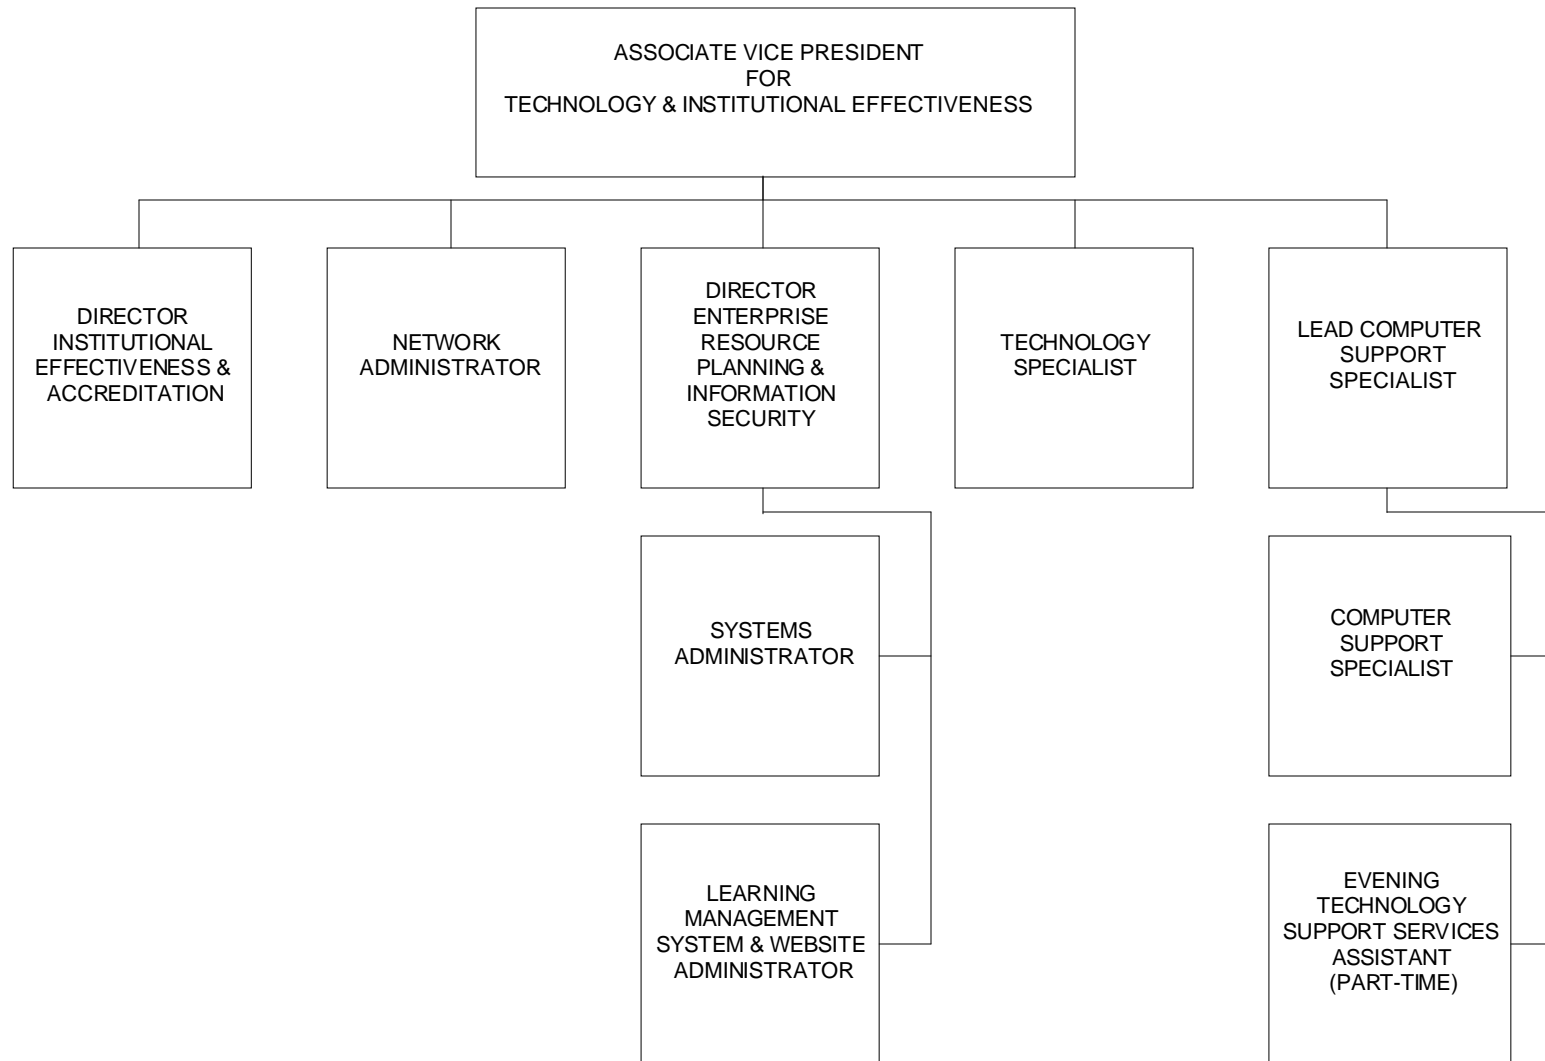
ASSOCIATE VICE PRESIDENT
FOR
TECHNOLOGY & INSTITUTIONAL EFFECTIVENESS

DIRECTOR
INSTITUTIONAL
EFFECTIVENESS &
ACCREDITATION

NETWORK
ADMINISTRATOR

DIRECTOR
ENTERPRISE
RESOURCE
PLANNING &
INFORMATION
SECURITY

TECHNOLOGY
SPECIALIST

LEAD COMPUTER
SUPPORT
SPECIALIST

SYSTEMS
ADMINISTRATOR

LEARNING
MANAGEMENT
SYSTEM & WEBSITE
ADMINISTRATOR

COMPUTER
SUPPORT
SPECIALIST

EVENING
TECHNOLOGY
SUPPORT SERVICES
ASSISTANT
(PART-TIME)